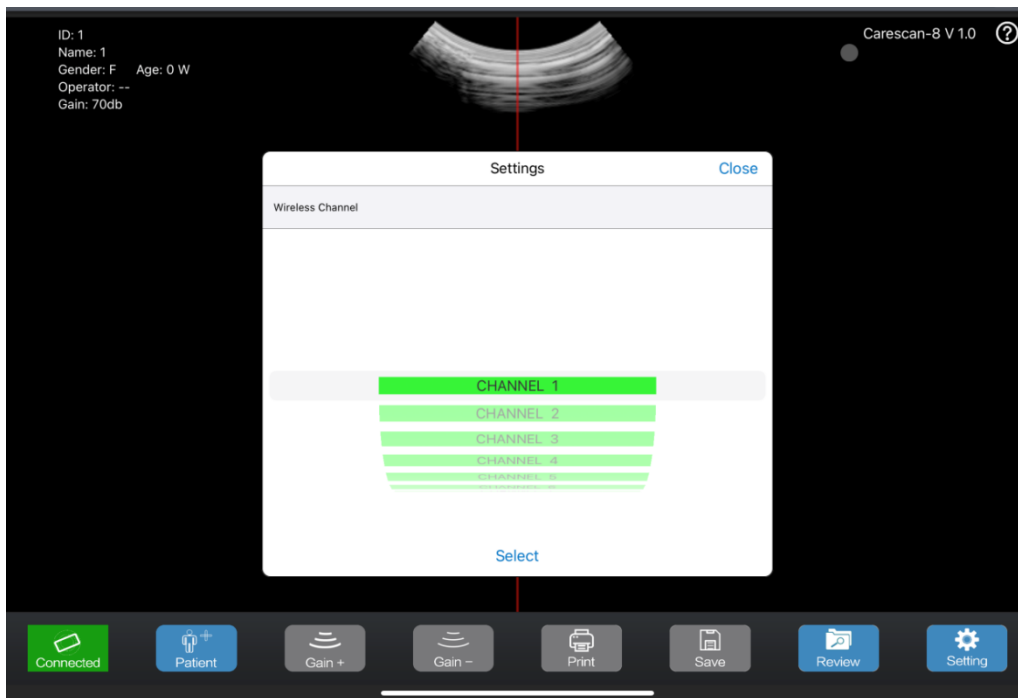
ID: 1
Name: 1
Gender: F Age: 0 W
Operator: --
Gain: 70db

Carescan-8 V 1.0

Settings
Close

Wireless Channel

CHANNEL 1
CHANNEL 2
CHANNEL 3
CHANNEL 4
CHANNEL 5

Select

Connected
Patient
Gain +
Gain −
Print
Save
Review
Setting